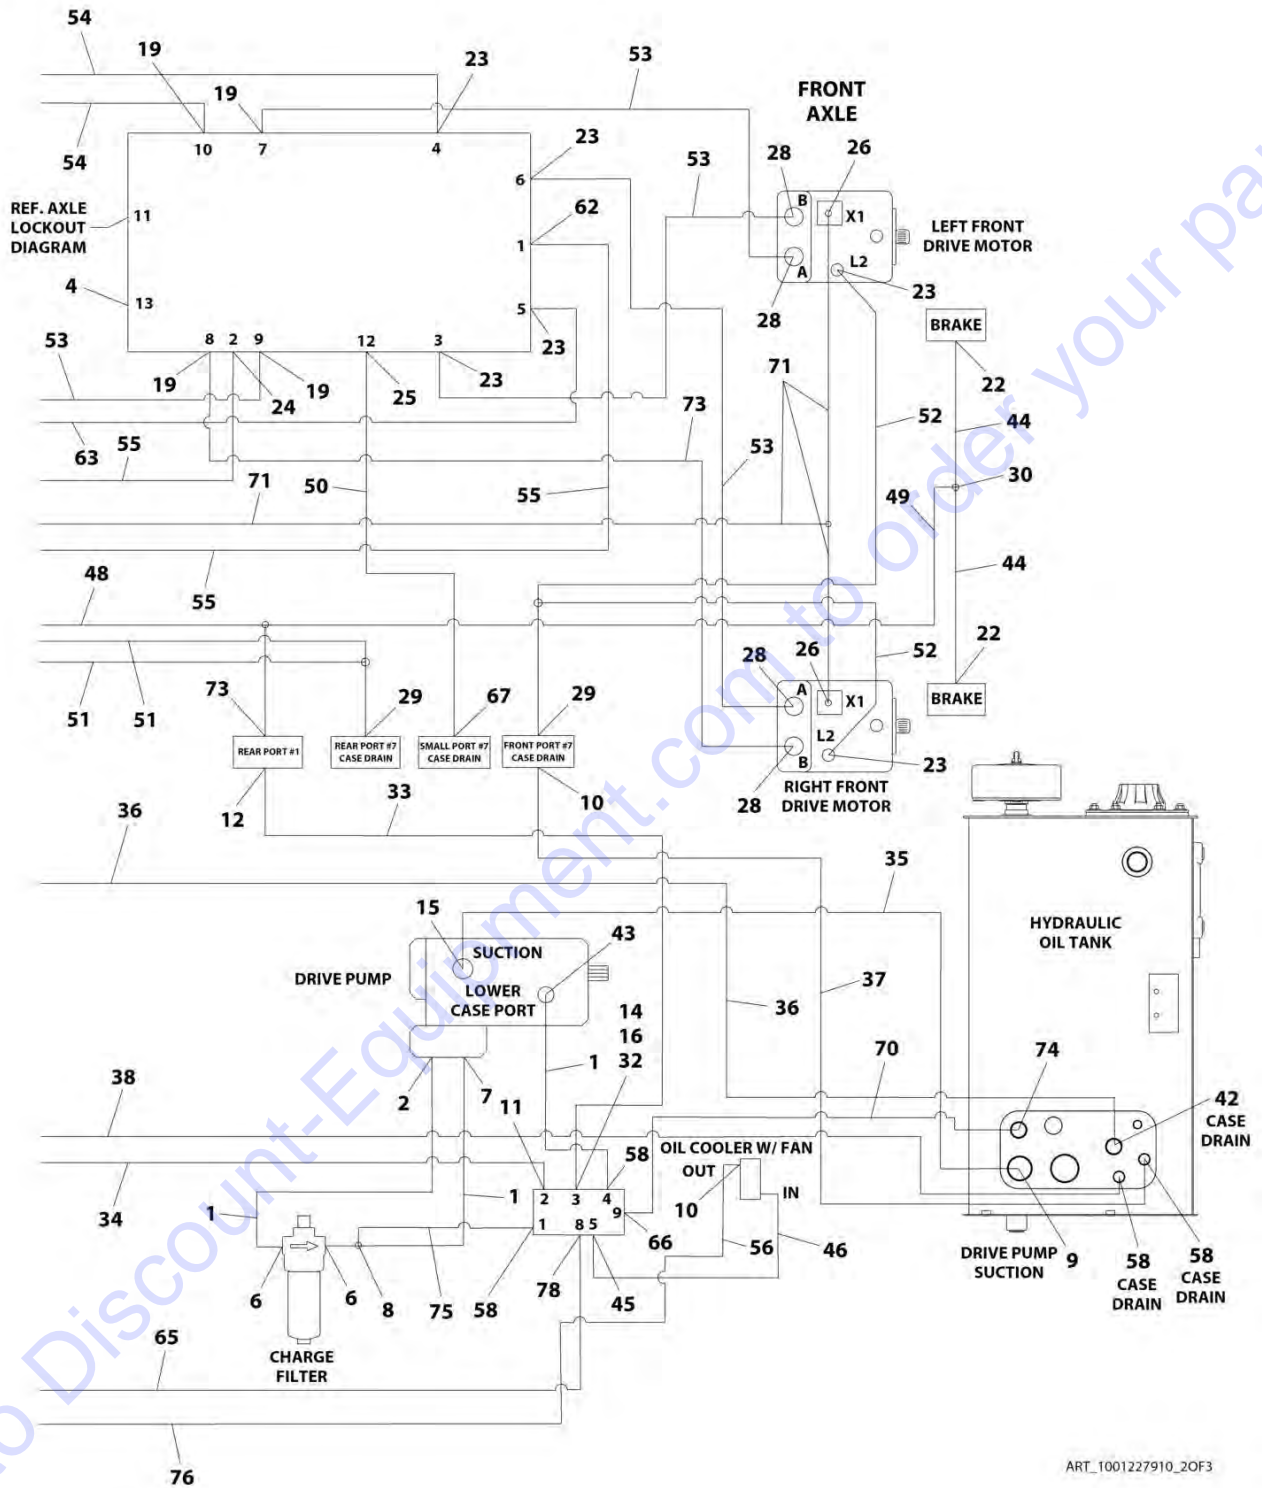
54
19
23
53
19
54
10
7
4
FRONT AXLE
23
53
28
26
6
REF. AXLE LOCKOUT DIAGRAM
11
62
B
X1
LEFT FRONT DRIVE MOTOR
1
A
L2
4
13
23
5
28
BRAKE
53
8
2
9
12
3
23
19
24
19
25
23
22
71
63
55
73
52
44
53
71
50
55
30
49
48
55
44
22
28
26
52
A
X1
51
51
73
29
67
29
BRAKE
REAR PORT #1
REAR PORT #7 CASE DRAIN
SMALL PORT #7 CASE DRAIN
FRONT PORT #7 CASE DRAIN
L2
B
23
RIGHT FRONT DRIVE MOTOR
36
12
33
10
28
35
15
SUCTION
43
HYDRAULIC OIL TANK
DRIVE PUMP
LOWER CASE PORT
37
14
36
16
1
32
70
38
74
2
7
11
42
CASE DRAIN
58
OIL COOLER W/ FAN
OUT
1
2
3
4
IN
34
1
9
10
1
8 5
66
56
46
6
6
8
75
58
78
45
DRIVE PUMP SUCTION
9
58
CASE DRAIN
58
CASE DRAIN
65
CHARGE FILTER
76
ART_1001227910_2OF3